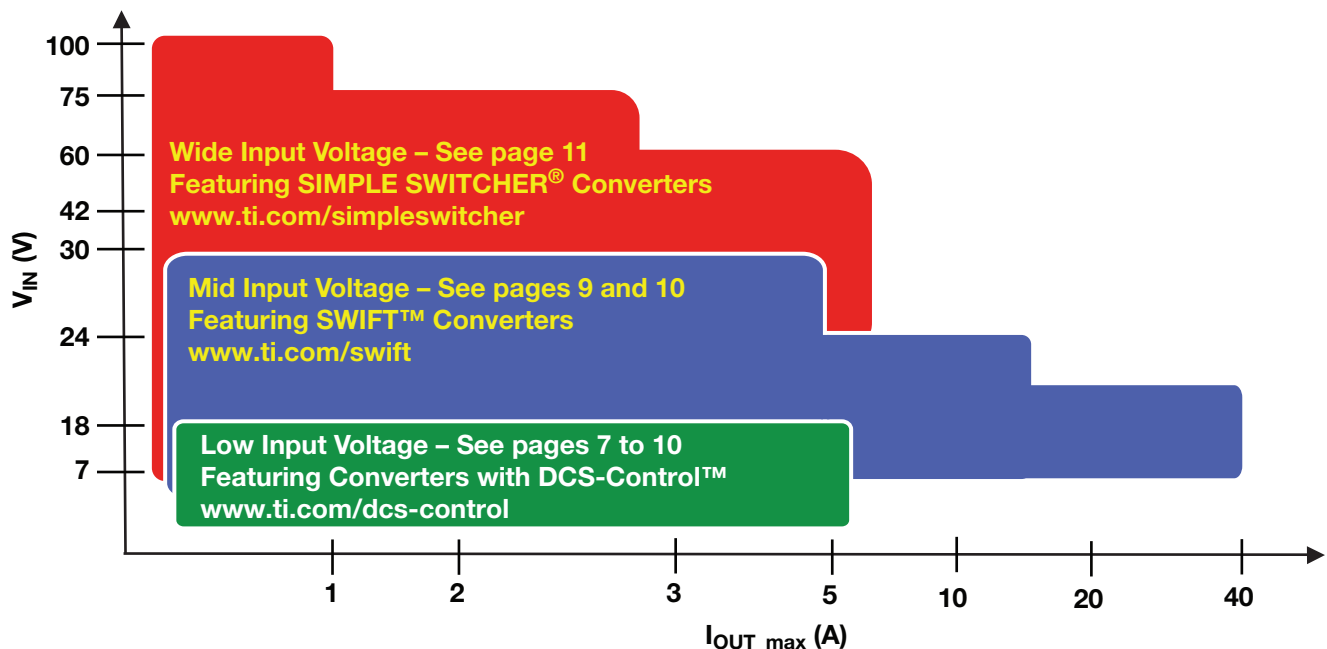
100
75
60
42
30
24
18
7

$V_{IN}$ (V)

Wide Input Voltage – See page 11
Featuring SIMPLE SWITCHER® Converters
www.ti.com/simpleswitcher

Mid Input Voltage – See pages 9 and 10
Featuring SWIFT™ Converters
www.ti.com/swift

Low Input Voltage – See pages 7 to 10
Featuring Converters with DCS-Control™
www.ti.com/dcs-control

1
2
3
5
10
20
40

$I_{OUT\ max}$ (A)